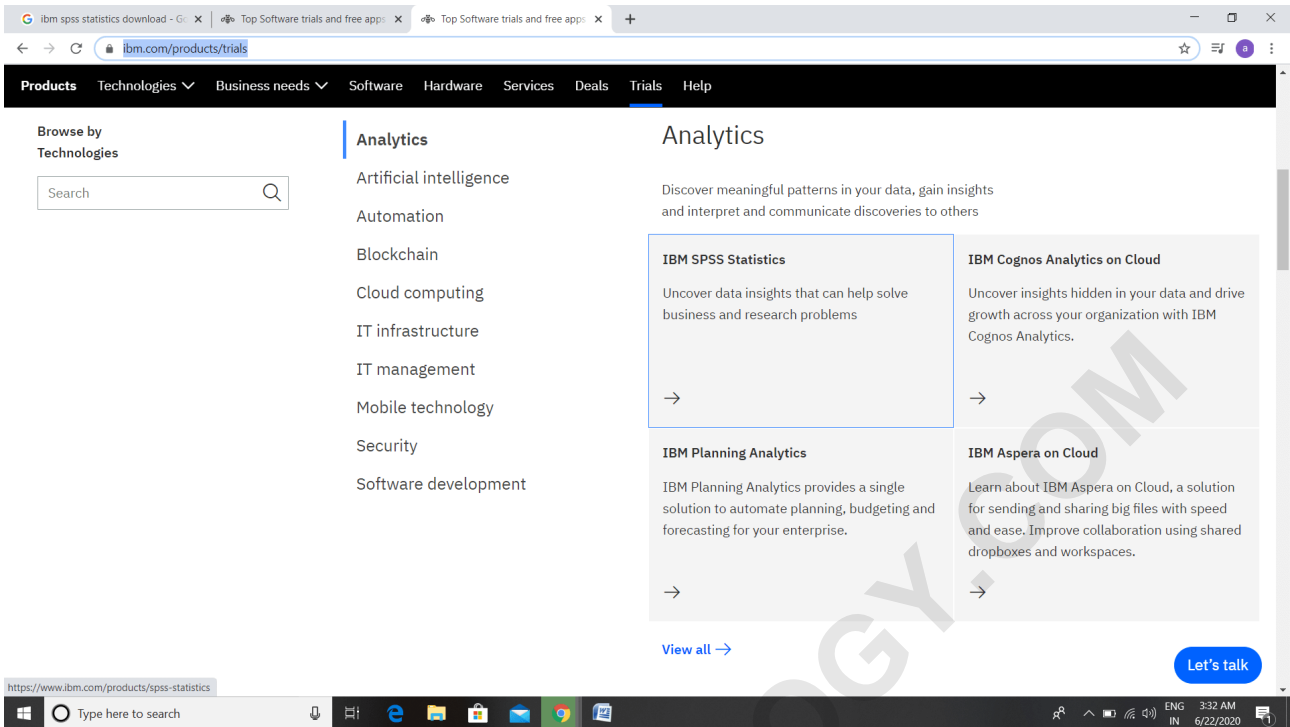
ibm spss statistics download - Go ×
Top Software trials and free apps ×
Top Software trials and free apps ×
+

ibm.com/products/trials

a

Products Technologies Business needs Software Hardware Services Deals Trials Help

Browse by Technologies

Search

Analytics
Artificial intelligence
Automation
Blockchain
Cloud computing
IT infrastructure
IT management
Mobile technology
Security
Software development

Analytics

Discover meaningful patterns in your data, gain insights and interpret and communicate discoveries to others

IBM SPSS Statistics

Uncover data insights that can help solve business and research problems

→

IBM Cognos Analytics on Cloud

Uncover insights hidden in your data and drive growth across your organization with IBM Cognos Analytics.

→

IBM Planning Analytics

IBM Planning Analytics provides a single solution to automate planning, budgeting and forecasting for your enterprise.

→

IBM Aspera on Cloud

Learn about IBM Aspera on Cloud, a solution for sending and sharing big files with speed and ease. Improve collaboration using shared dropboxes and workspaces.

→

View all →

Let's talk

https://www.ibm.com/products/spss-statistics

Type here to search

ENG IN 3:32 AM 6/22/2020